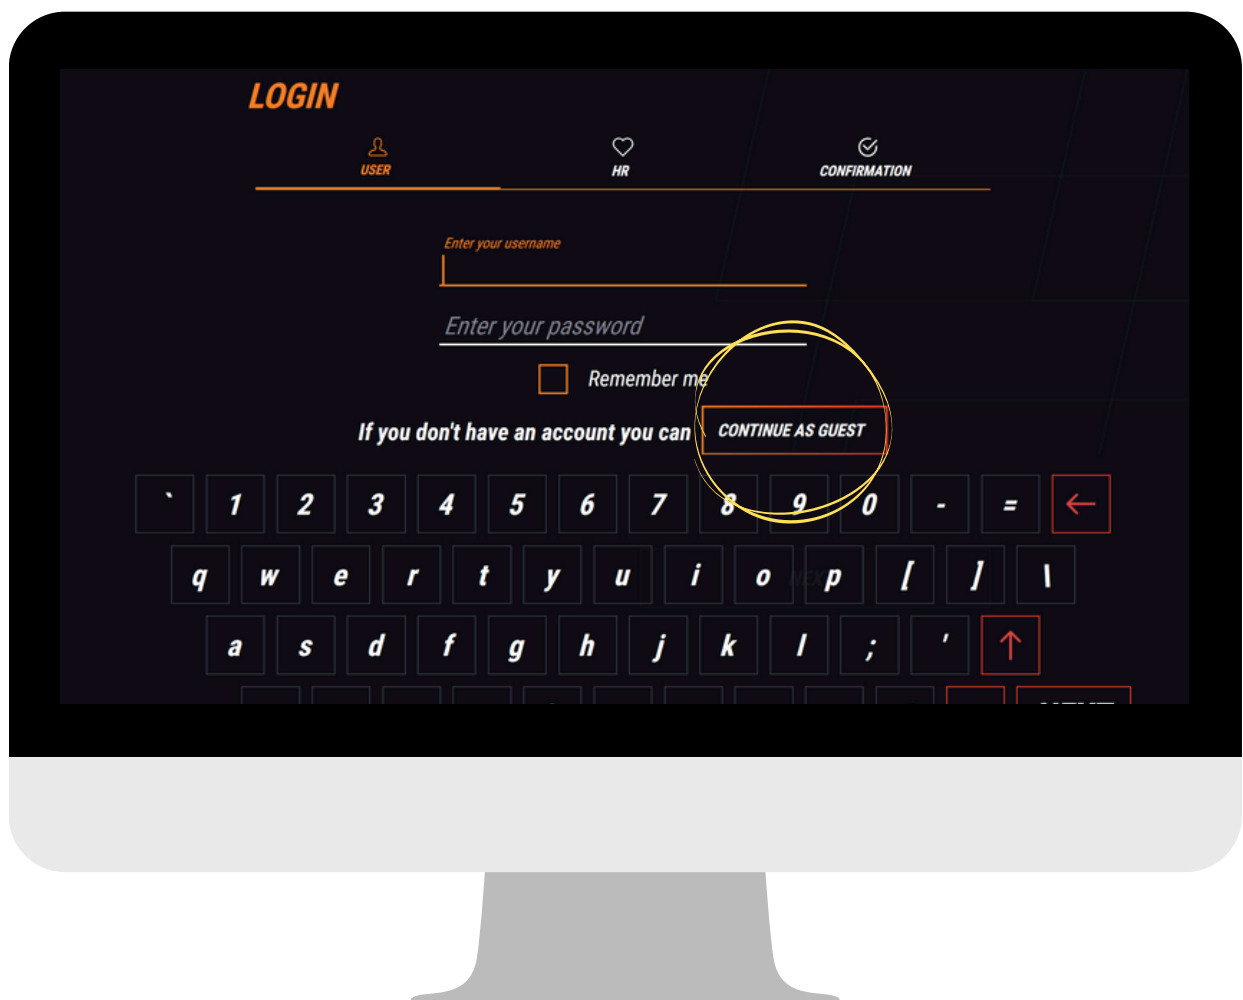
LOGIN

USER HR CONFIRMATION

Enter your username

Enter your password

Remember me

If you don't have an account you can CONTINUE AS GUEST

` 1 2 3 4 5 6 7 8 9 0 - = ←

q w e r t y u i o p [ ] \

a s d f g h j k l ; ' ↑

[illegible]